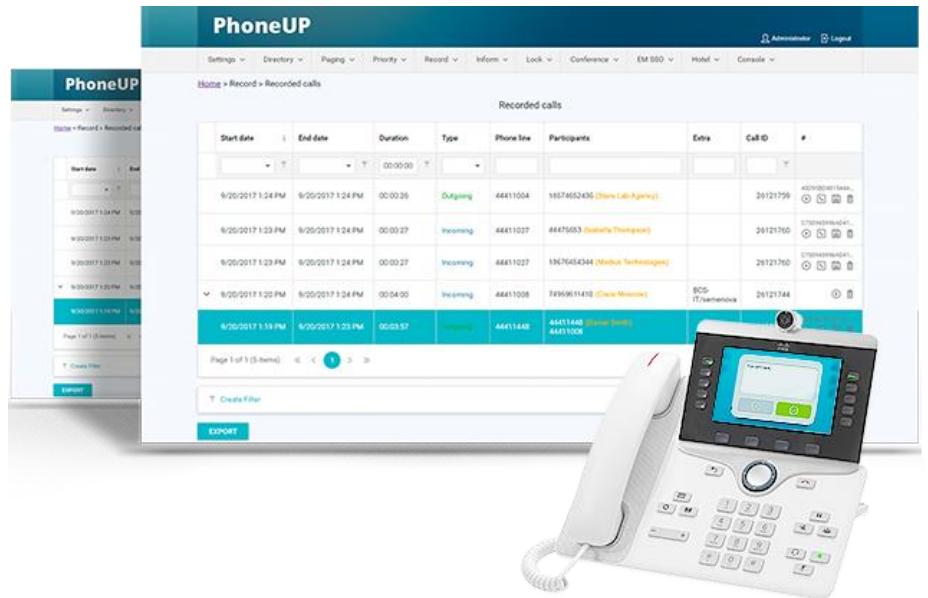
PhoneUP

Administrator Logout

Settings Directory Paging Priority Record Inform Lock Conference EM SSO Hotel Console

Home > Record > Recorded calls

Recorded calls

| Start date | End date | Duration | Type | Phone line | Participants | Extra | Call ID | # |
|---|---|---|---|---|---|---|---|---|
| | | 00:00:00 | | | | | | |
| 9/20/2017 1:24 PM | 9/20/2017 1:24 PM | 00:00:35 | Outgoing | 44411004 | 18574652436 (Stars Lab Agency) | | 26121759 | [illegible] |
| 9/20/2017 1:23 PM | 9/20/2017 1:24 PM | 00:00:27 | Incoming | 44411027 | 44475653 (Isabella Thompson) | | 26121760 | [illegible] |
| 9/20/2017 1:23 PM | 9/20/2017 1:24 PM | 00:00:27 | Incoming | 44411027 | 18676454344 (Modus Technologies) | | 26121760 | |
| 9/20/2017 1:20 PM | 9/20/2017 1:24 PM | 00:04:00 | Incoming | 44411008 | 74959611418 (Ciscо Moscow) | BCS-IT/semenova | 26121744 | |
| 9/20/2017 1:19 PM | 9/20/2017 1:23 PM | 00:03:57 | Outgoing | 44411448 | 44411448 (Daniel Smith) 44411008 | | | |

Page 1 of 1 (5 items) 1

Create Filter

EXPORT

PhoneUP

Settings Directory

Home > Record > Recorded calls

Start date

9/20/2017 1:24 PM
9/20/2017 1:23 PM
9/20/2017 1:23 PM
9/20/2017 1:20 PM
9/20/2017 1:19 PM

Page 1 of 1 (5 items)

Create Filter

EXPORT